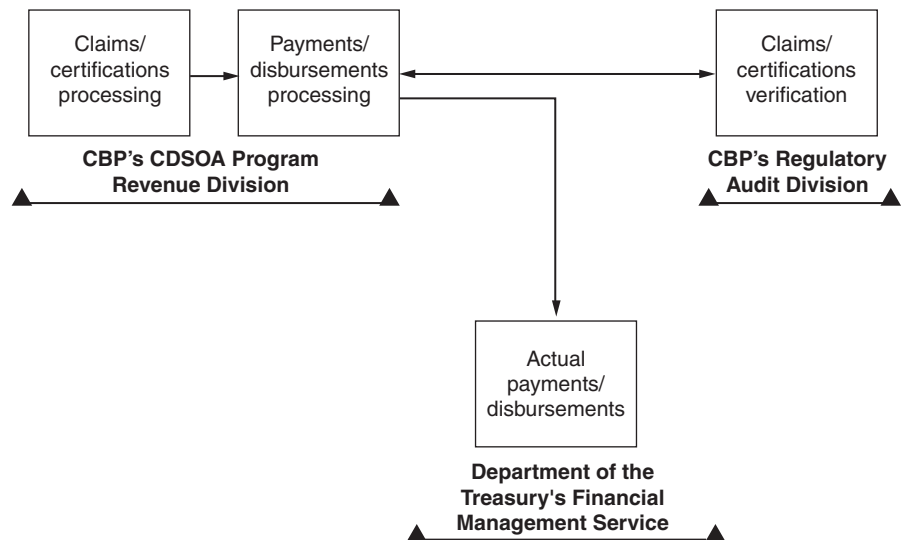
Claims/ certifications processing

Payments/ disbursements processing

Claims/ certifications verification

CBP's CDSOA Program Revenue Division

CBP's Regulatory Audit Division

Actual payments/ disbursements

Department of the Treasury's Financial Management Service